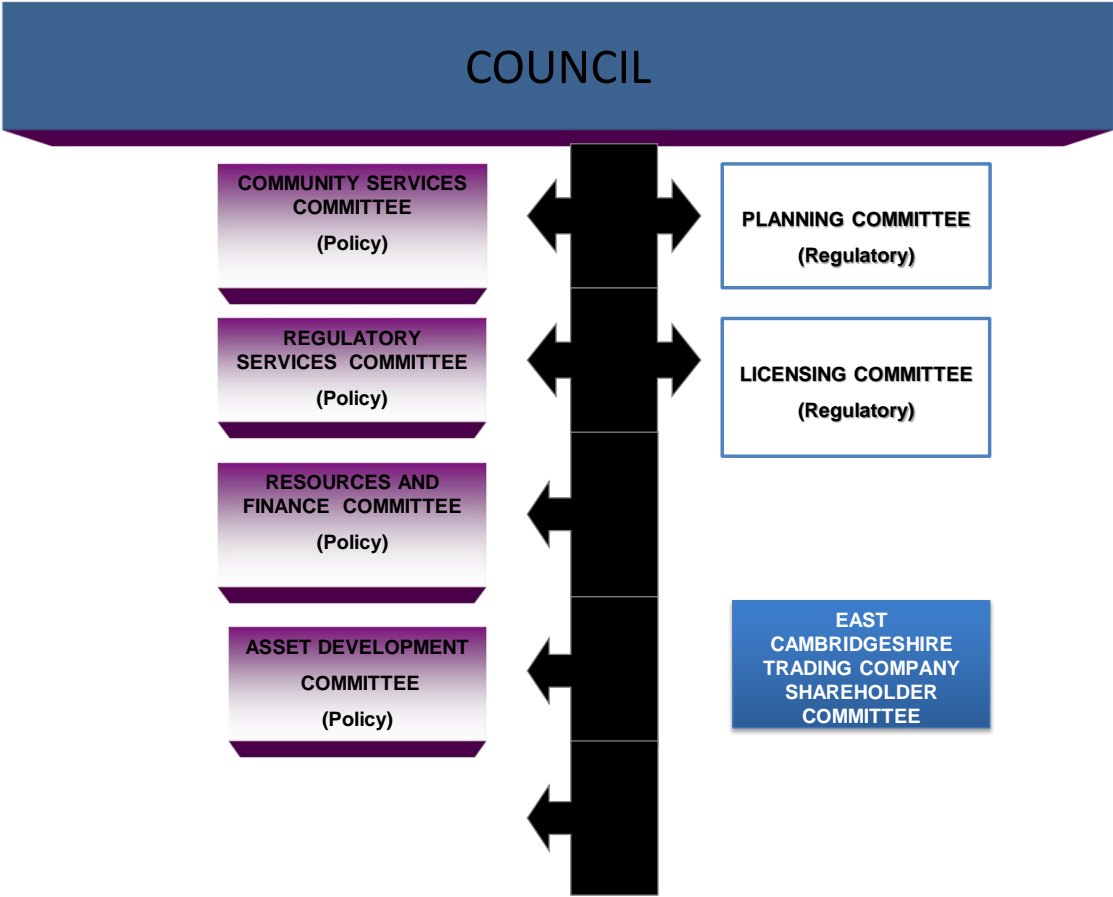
COUNCIL

COMMUNITY SERVICES COMMITTEE
(Policy)

PLANNING COMMITTEE
(Regulatory)

REGULATORY SERVICES COMMITTEE
(Policy)

LICENSING COMMITTEE
(Regulatory)

RESOURCES AND FINANCE COMMITTEE
(Policy)

ASSET DEVELOPMENT COMMITTEE
(Policy)

EAST CAMBRIDGESHIRE TRADING COMPANY SHAREHOLDER COMMITTEE